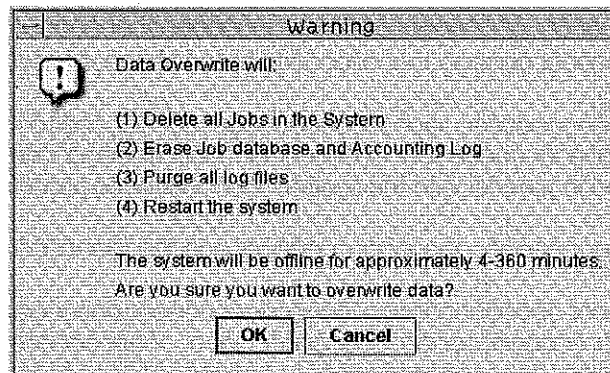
Warning

!

Data Overwrite will:

(1) Delete all Jobs in the System
(2) Erase Job database and Accounting Log
(3) Purge all log files
(4) Restart the system

The system will be offline for approximately 4-360 minutes.
Are you sure you want to overwrite data?

OK
Cancel